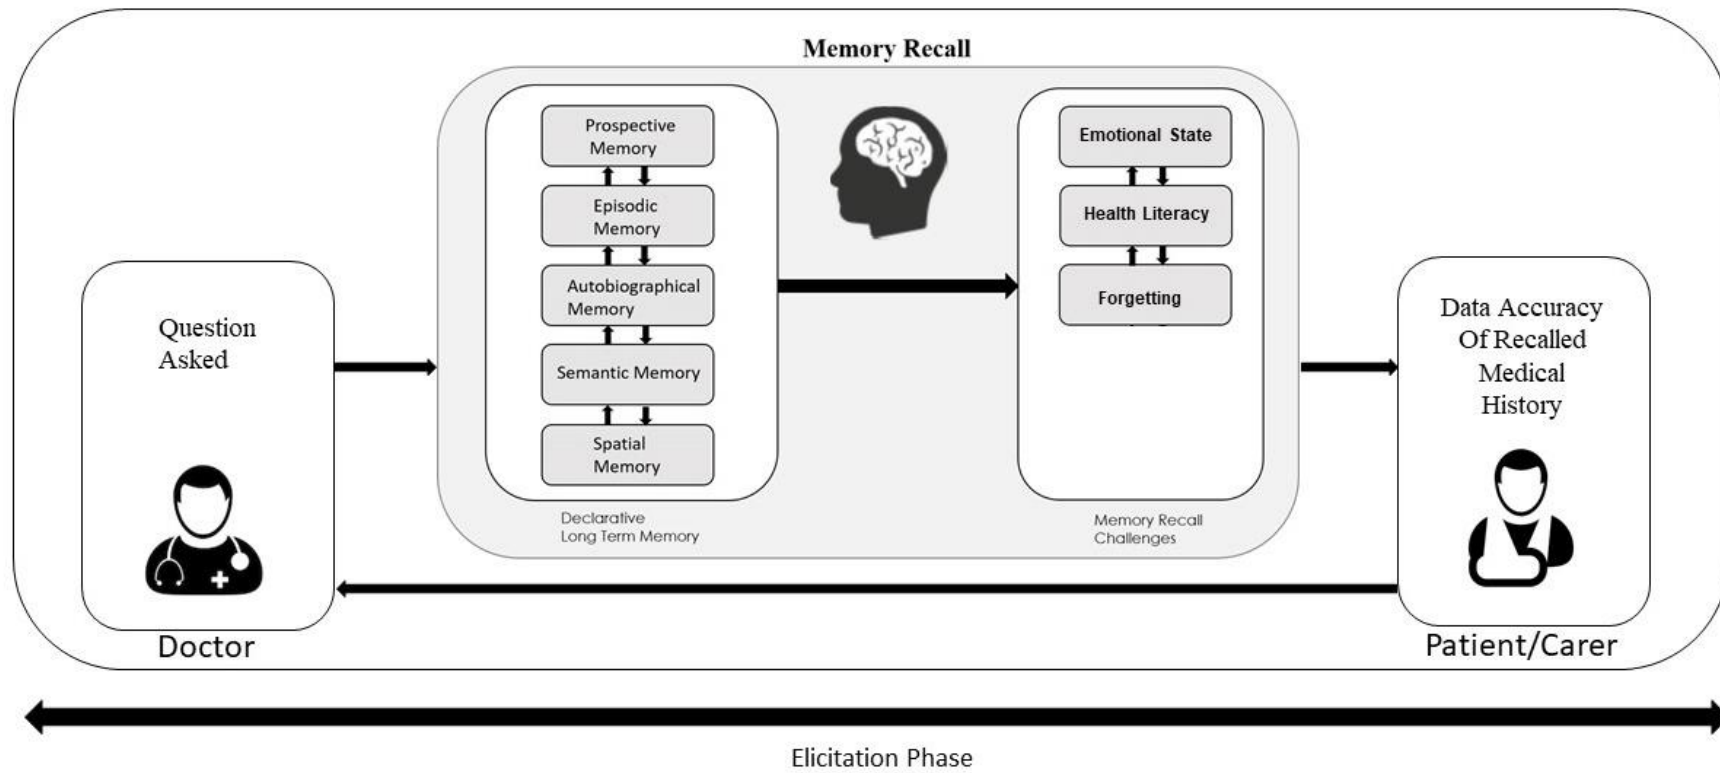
Memory Recall

Question Asked

Doctor

Prospective Memory

Episodic Memory

Autobiographical Memory

Semantic Memory

Spatial Memory

Declarative Long Term Memory

Emotional State

Health Literacy

Forgetting

Memory Recall Challenges

Data Accuracy Of Recalled Medical History

Patient/Carer

Elicitation Phase